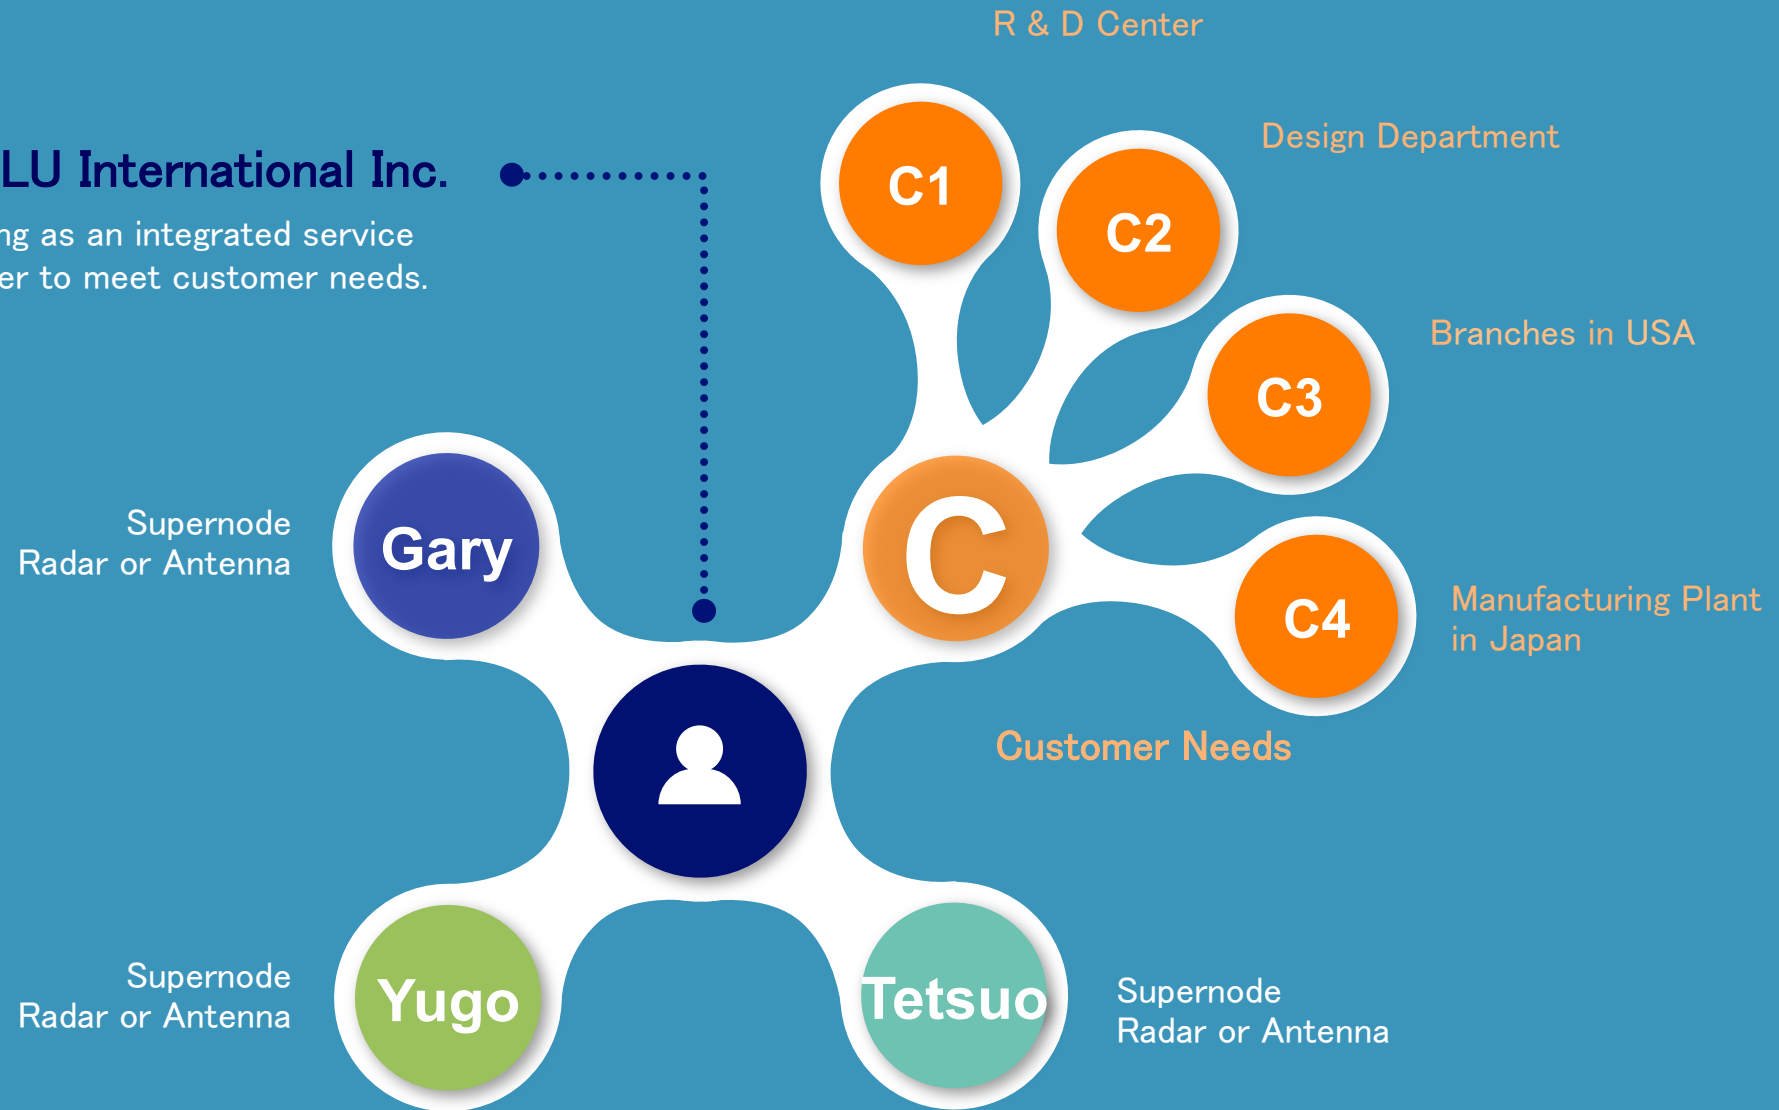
R & D Center

LU International Inc.

ng as an integrated service er to meet customer needs.

C1

Design Department

C2

Branches in USA

C3

Supernode
Radar or Antenna

Gary

C

C4

Manufacturing Plant in Japan

Customer Needs

Supernode
Radar or Antenna

Yugo

Tetsuo

Supernode
Radar or Antenna